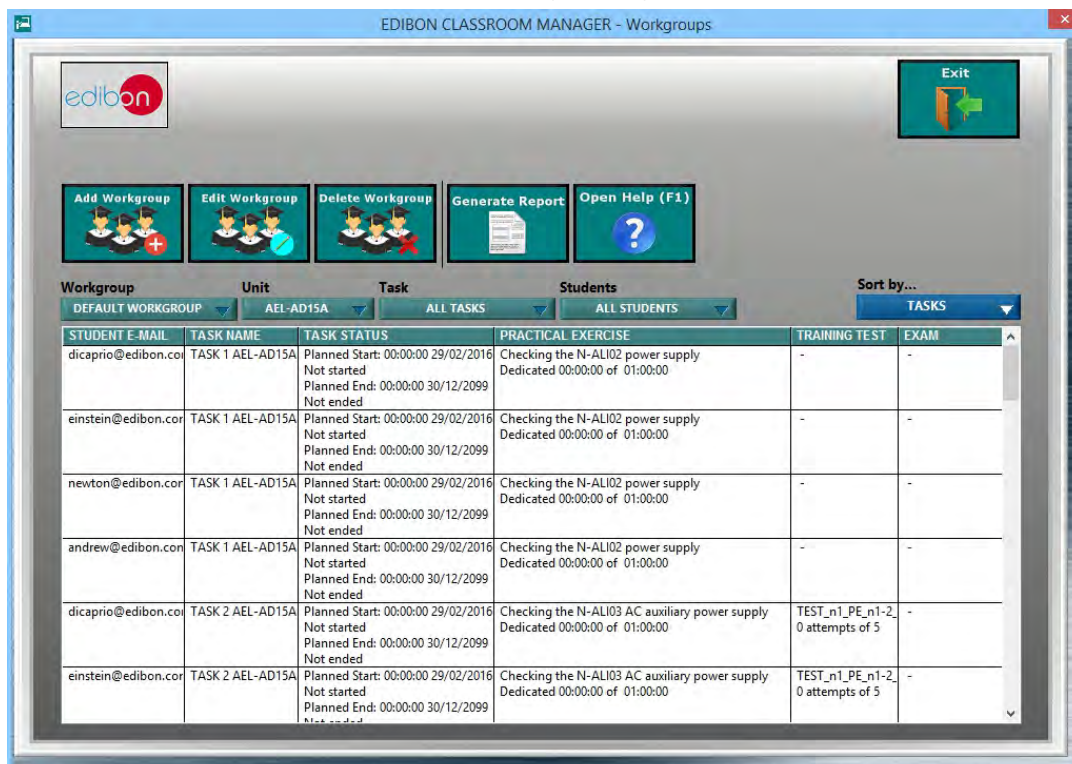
EDIBON CLASSROOM MANAGER - Workgroups

edibon

Exit

Add Workgroup

Edit Workgroup

Delete Workgroup

Generate Report

Open Help (F1)

Workgroup
DEFAULT WORKGROUP

Unit
AEL-AD15A

Task
ALL TASKS

Students
ALL STUDENTS

Sort by...
TASKS

| STUDENT E-MAIL | TASK NAME | TASK STATUS | PRACTICAL EXERCISE | TRAINING TEST | EXAM |
|---|---|---|---|---|---|
| dicaprio@edibon.cor | TASK 1 AEL-AD15A | Planned Start: 00:00:00 29/02/2016 Not started Planned End: 00:00:00 30/12/2099 Not ended | Checking the N-ALI02 power supply Dedicated 00:00:00 of 01:00:00 | - | - |
| einstein@edibon.cor | TASK 1 AEL-AD15A | Planned Start: 00:00:00 29/02/2016 Not started Planned End: 00:00:00 30/12/2099 Not ended | Checking the N-ALI02 power supply Dedicated 00:00:00 of 01:00:00 | - | - |
| newton@edibon.cor | TASK 1 AEL-AD15A | Planned Start: 00:00:00 29/02/2016 Not started Planned End: 00:00:00 30/12/2099 Not ended | Checking the N-ALI02 power supply Dedicated 00:00:00 of 01:00:00 | - | - |
| andrew@edibon.con | TASK 1 AEL-AD15A | Planned Start: 00:00:00 29/02/2016 Not started Planned End: 00:00:00 30/12/2099 Not ended | Checking the N-ALI02 power supply Dedicated 00:00:00 of 01:00:00 | - | - |
| dicaprio@edibon.cor | TASK 2 AEL-AD15A | Planned Start: 00:00:00 29/02/2016 Not started Planned End: 00:00:00 30/12/2099 Not ended | Checking the N-ALI03 AC auxiliary power supply Dedicated 00:00:00 of 01:00:00 | TEST_n1_PE_n1-2_ 0 attempts of 5 | - |
| einstein@edibon.cor | TASK 2 AEL-AD15A | Planned Start: 00:00:00 29/02/2016 Not started Planned End: 00:00:00 30/12/2099 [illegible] | Checking the N-ALI03 AC auxiliary power supply Dedicated 00:00:00 of 01:00:00 | TEST_n1_PE_n1-2_ 0 attempts of 5 | - |